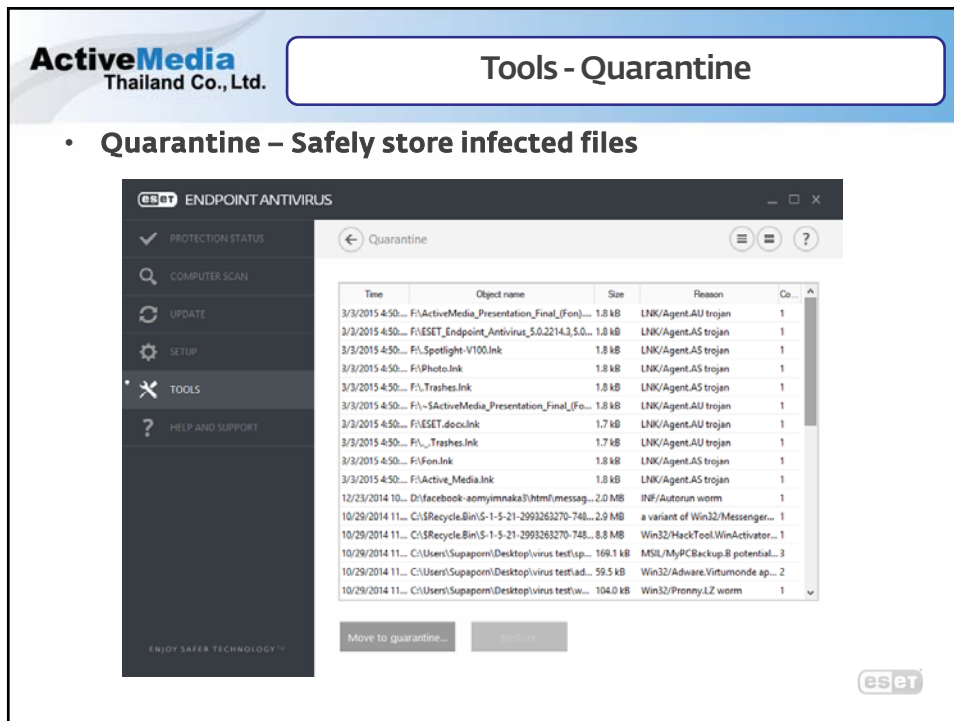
ActiveMedia
Thailand Co., Ltd.

Tools - Quarantine

• Quarantine – Safely store infected files

eset ENDPOINT ANTIVIRUS

PROTECTION STATUS
COMPUTER SCAN
UPDATE
SETUP
TOOLS
HELP AND SUPPORT

ENJOY SAFER TECHNOLOGY™

Quarantine

| Time | Object name | Size | Reason | Co... |
|---|---|---|---|---|
| 3/3/2015 4:50:... | F:\ActiveMedia_Presentation_Final_(Fon)... | 1.8 kB | LNK/Agent.AU trojan | 1 |
| 3/3/2015 4:50:... | F:\ESET_Endpoint_Antivirus_5.0.2214.3,5.0.... | 1.8 kB | LNK/Agent.AS trojan | 1 |
| 3/3/2015 4:50:... | F:\.Spotlight-V100.lnk | 1.8 kB | LNK/Agent.AS trojan | 1 |
| 3/3/2015 4:50:... | F:\Photo.lnk | 1.8 kB | LNK/Agent.AS trojan | 1 |
| 3/3/2015 4:50:... | F:\.Trashes.lnk | 1.8 kB | LNK/Agent.AS trojan | 1 |
| 3/3/2015 4:50:... | F:\~$ActiveMedia_Presentation_Final_(Fo... | 1.8 kB | LNK/Agent.AU trojan | 1 |
| 3/3/2015 4:50:... | F:\ESET.docx.lnk | 1.7 kB | LNK/Agent.AU trojan | 1 |
| 3/3/2015 4:50:... | F:\_.Trashes.lnk | 1.7 kB | LNK/Agent.AU trojan | 1 |
| 3/3/2015 4:50:... | F:\Fon.lnk | 1.8 kB | LNK/Agent.AS trojan | 1 |
| 3/3/2015 4:50:... | F:\Active_Media.lnk | 1.8 kB | LNK/Agent.AS trojan | 1 |
| 12/23/2014 10... | D:\facebook-aomyimnaka5\html\messag... | 2.0 MB | INF/Autorun worm | 1 |
| 10/29/2014 11... | C:\$Recycle.Bin\S-1-5-21-2993263270-748... | 2.9 MB | a variant of Win32/Messenger... | 1 |
| 10/29/2014 11... | C:\$Recycle.Bin\S-1-5-21-2993263270-748... | 8.8 MB | Win32/HackTool.WinActivator... | 1 |
| 10/29/2014 11... | C:\Users\Supaporn\Desktop\virus test\sp... | 169.1 kB | MSIL/MyPCBackup.B potential... | 3 |
| 10/29/2014 11... | C:\Users\Supaporn\Desktop\virus test\ad... | 59.5 kB | Win32/Adware.Virtumonde ap... | 2 |
| 10/29/2014 11... | C:\Users\Supaporn\Desktop\virus test\w... | 104.0 kB | Win32/Pronny.LZ worm | 1 |

Move to quarantine...
Restore

eset